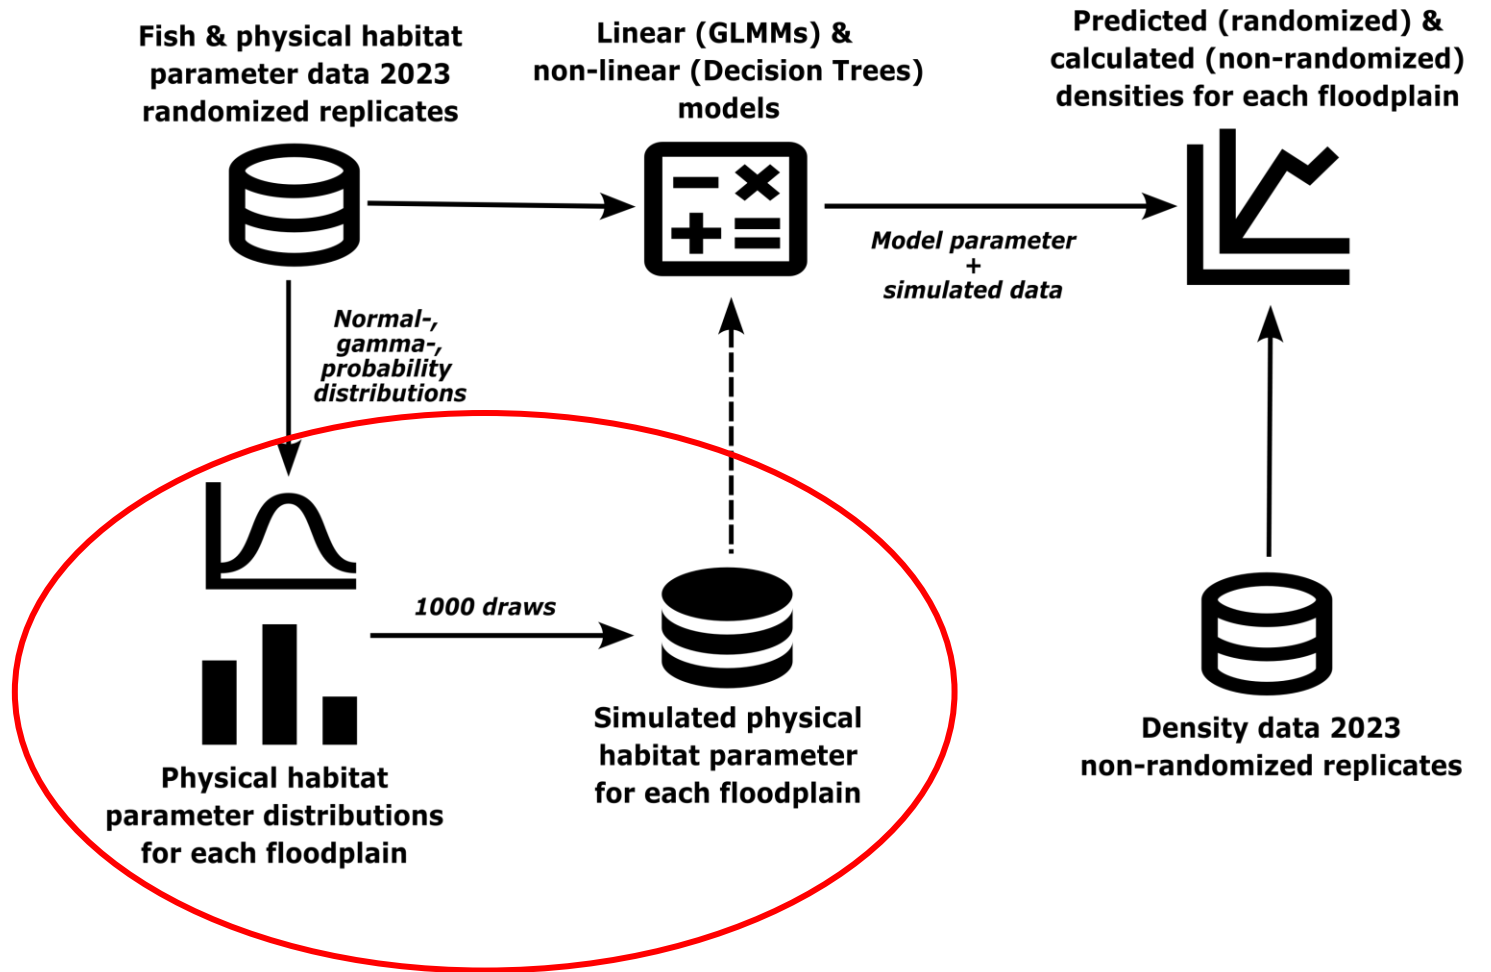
Fish & physical habitat parameter data 2023 randomized replicates

Linear (GLMMs) & non-linear (Decision Trees) models

Predicted (randomized) & calculated (non-randomized) densities for each floodplain

Model parameter
+
simulated data

Normal-, gamma-, probability distributions

1000 draws

Physical habitat parameter distributions for each floodplain

Simulated physical habitat parameter for each floodplain

Density data 2023 non-randomized replicates